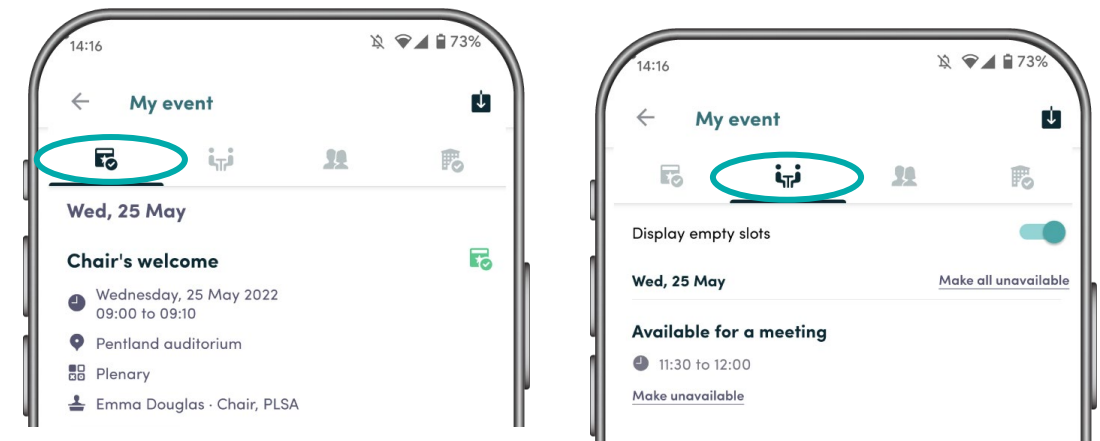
14:16
73%

My event

Wed, 25 May

Chair's welcome

Wednesday, 25 May 2022
09:00 to 09:10

Pentland auditorium

Plenary

Emma Douglas · Chair, PLSA

14:16
73%

My event

Display empty slots

Wed, 25 May

Make all unavailable

Available for a meeting

11:30 to 12:00

Make unavailable